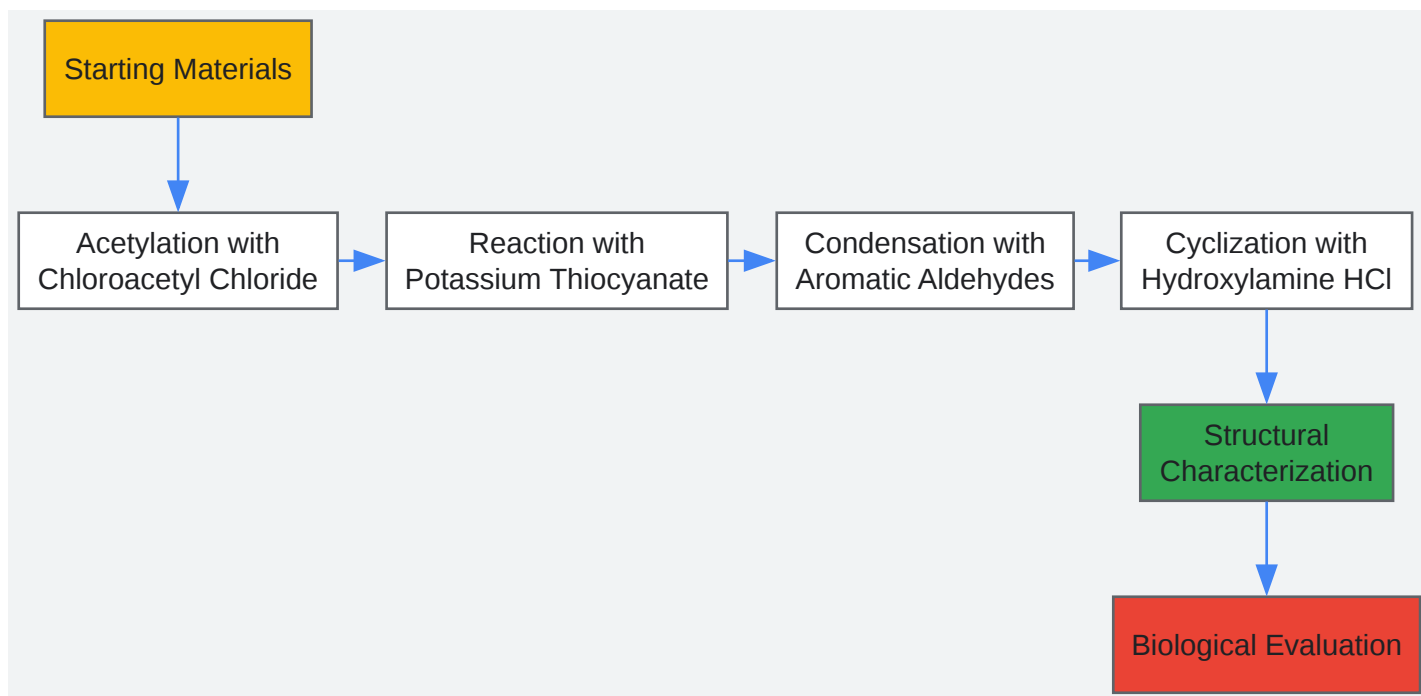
Starting Materials

Acetylation with Chloroacetyl Chloride

Reaction with Potassium Thiocyanate

Condensation with Aromatic Aldehydes

Cyclization with Hydroxylamine HCl

Structural Characterization

Biological Evaluation